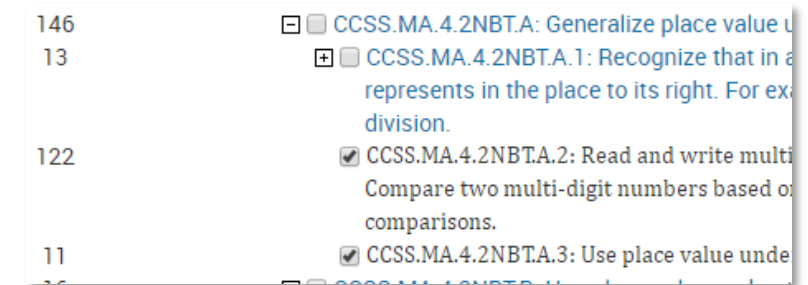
146 CCSS.MA.4.2NBT.A: Generalize place value u

13 CCSS.MA.4.2NBT.A.1: Recognize that in a represents in the place to its right. For exa division.

122 CCSS.MA.4.2NBT.A.2: Read and write multi Compare two multi-digit numbers based o comparisons.

11 CCSS.MA.4.2NBT.A.3: Use place value unde

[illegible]